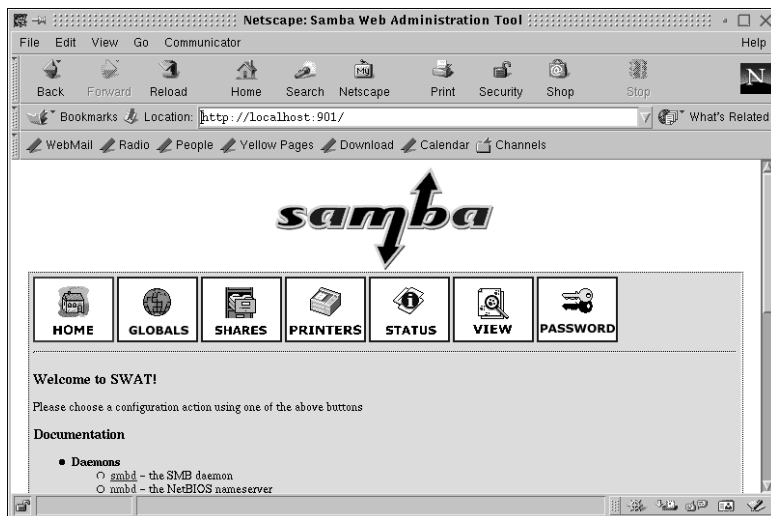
Netscape: Samba Web Administration Tool

File Edit View Go Communicator Help

Back Forward Reload Home Search Netscape Print Security Shop Stop

Bookmarks Location: http://localhost:901/ What's Related

WebMail Radio People Yellow Pages Download Calendar Channels

samba

HOME GLOBALS SHARES PRINTERS STATUS VIEW PASSWORD

Welcome to SWAT!

Please choose a configuration action using one of the above buttons

Documentation

- Daemons
  - smbd - the SMB daemon
  - nmbd - the NetBIOS nameserver